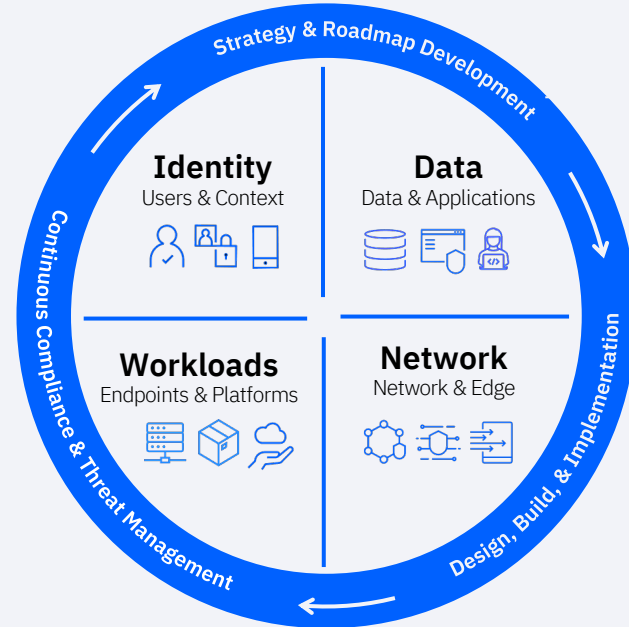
Strategy & Roadmap Development

Identity
Users & Context

Data
Data & Applications

Workloads
Endpoints & Platforms

Network
Network & Edge

Design, Build, & Implementation

Continuous Compliance & Threat Management